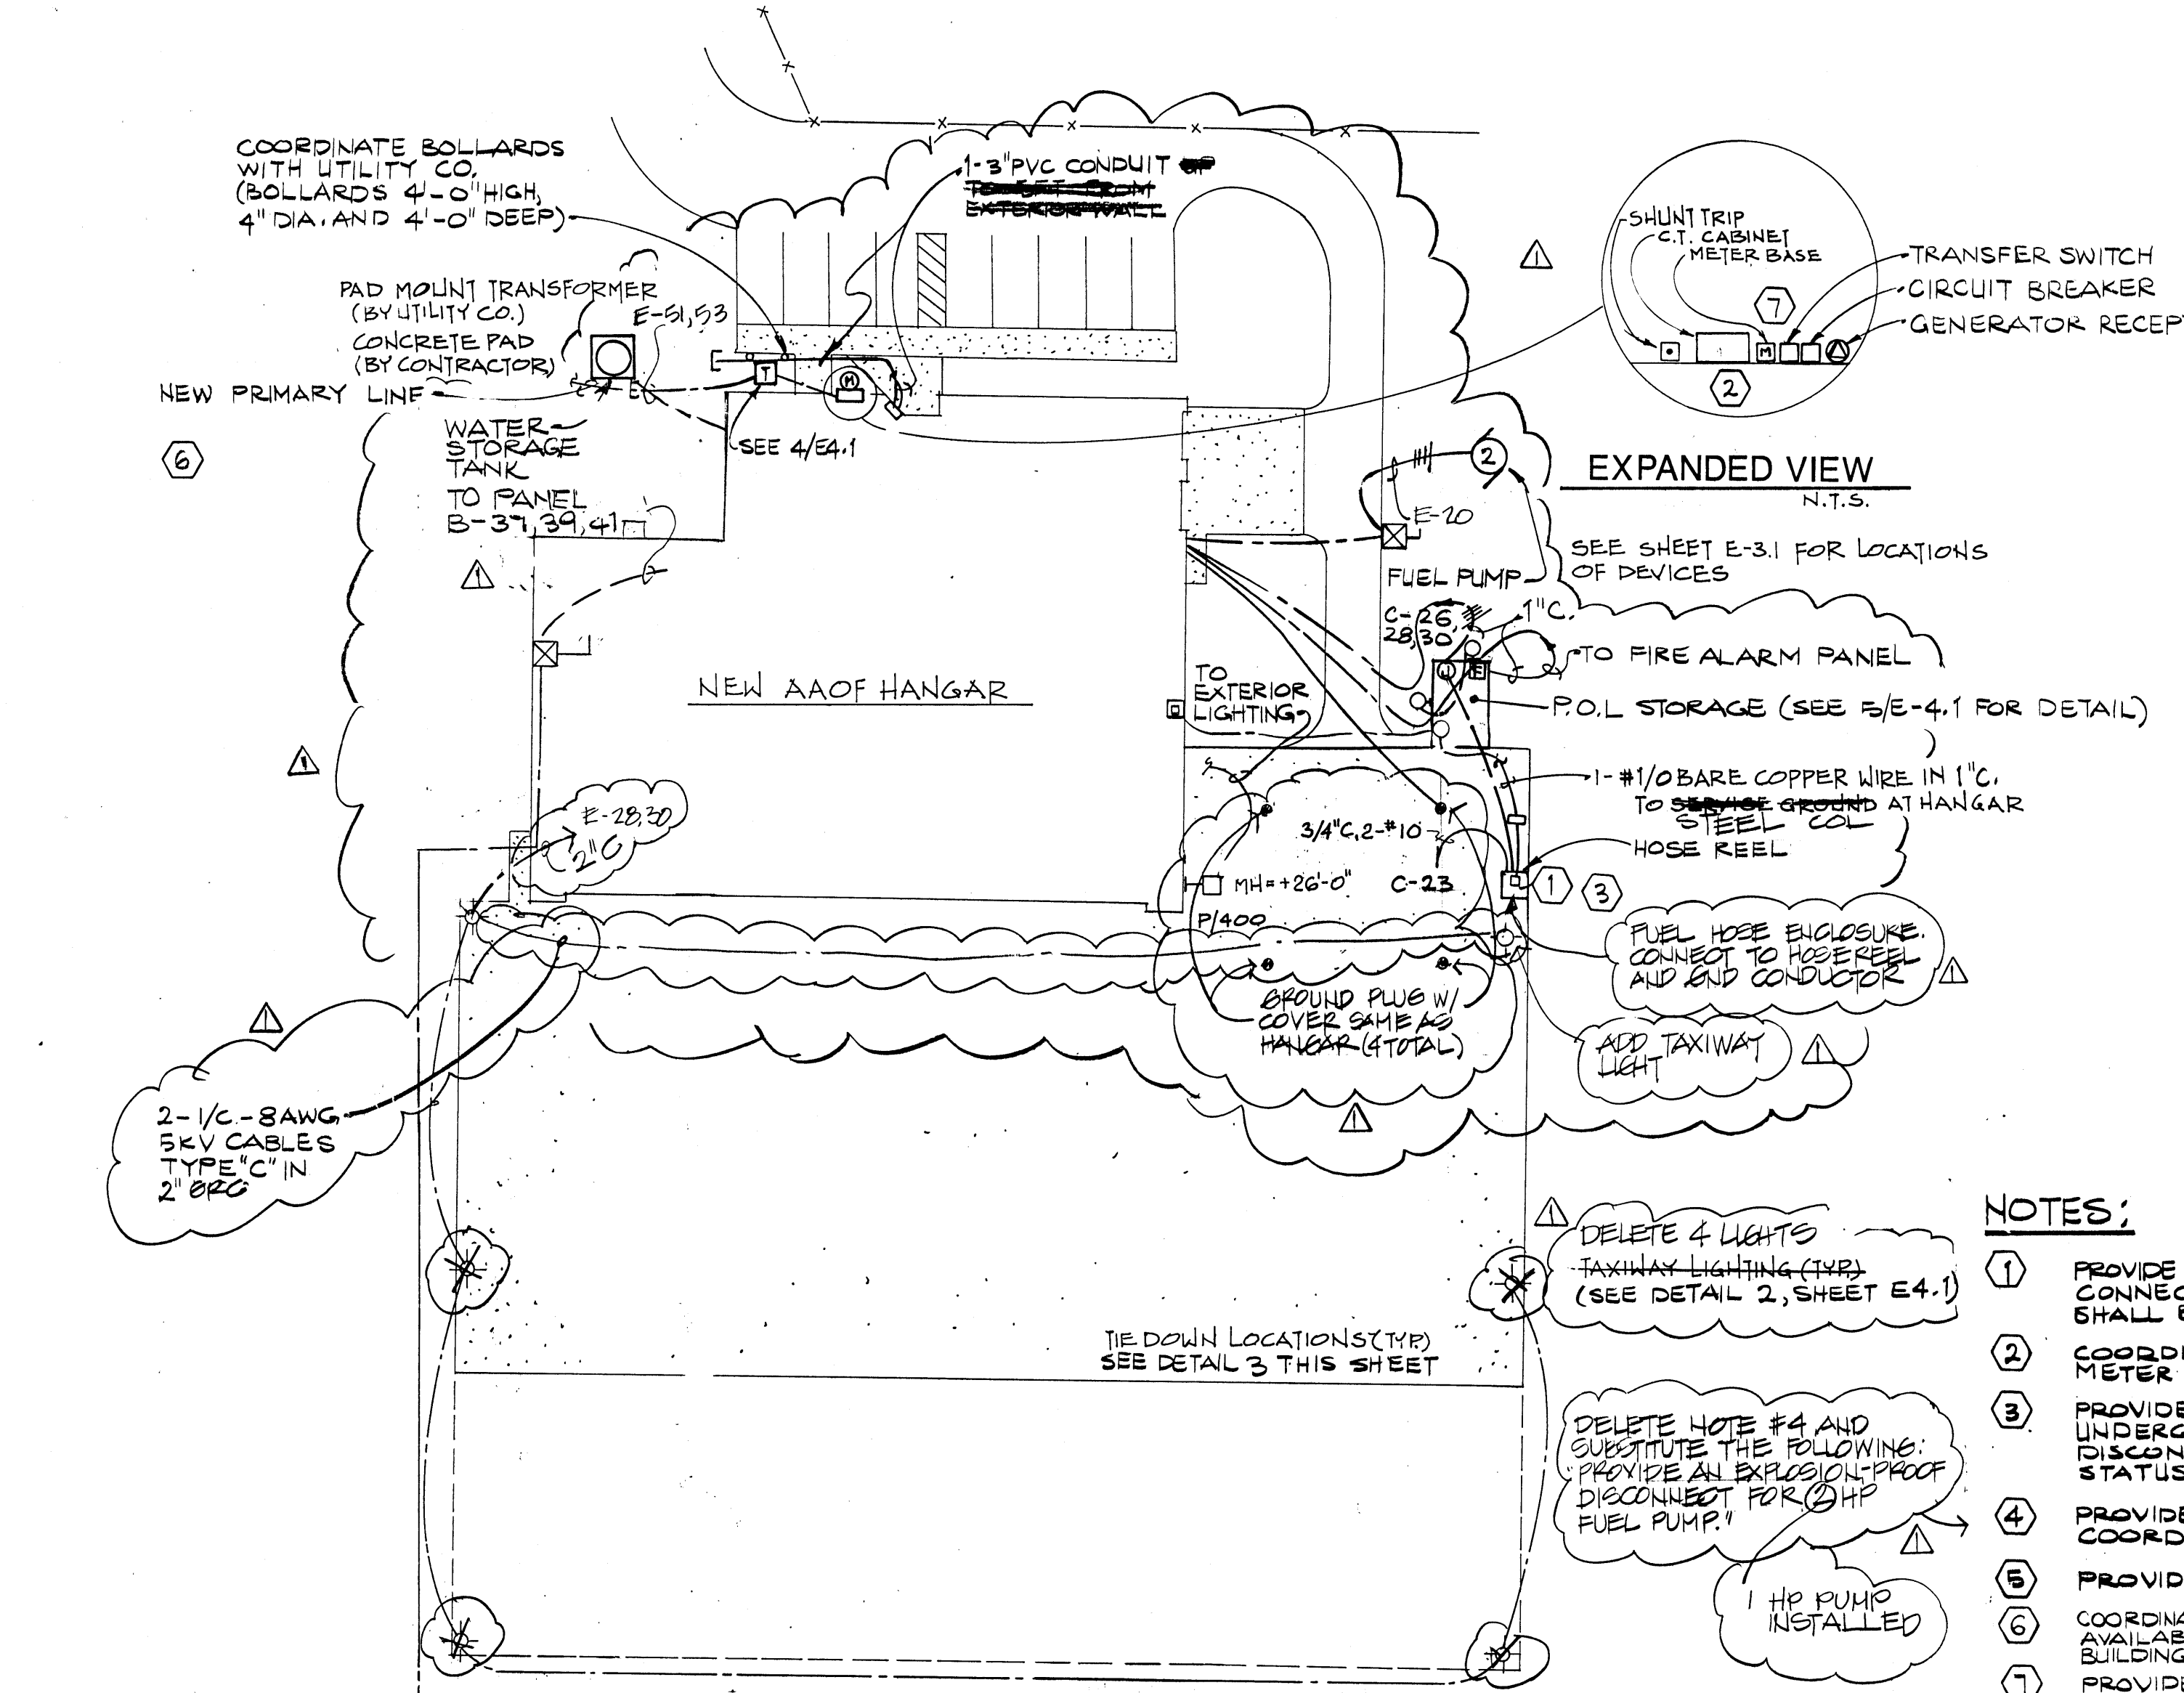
COORDINATE BOLLARDS WITH UTILITY CO. (BOLLARDS 4'-0" HIGH, 4" DIA. AND 4'-0" DEEP)

1-3" PVC CONDUIT ~~UP TO 5FT FROM EXTERIOR WALL~~

PAD MOUNT TRANSFORMER (BY UTILITY CO.)
CONCRETE PAD (BY CONTRACTOR)

E-51,53

NEW PRIMARY LINE

T

M

WATER STORAGE TANK

SEE 4/E4.1

TO PANEL B-37,39,41

6

SHUNT TRIP
C.T. CABINET
METER BASE

7

M

2

TRANSFER SWITCH
CIRCUIT BREAKER
GENERATOR RECEP

EXPANDED VIEW
N.T.S.

2

E-20

FUEL PUMP

SEE SHEET E-3.1 FOR LOCATIONS OF DEVICES

C-26, 28,30

1"C.

TO FIRE ALARM PANEL

NEW AAOF HANGAR

TO EXTERIOR LIGHTING

P.O.L STORAGE (SEE 5/E-4.1 FOR DETAIL)

1-#1/0 BARE COPPER WIRE IN 1"C. TO ~~SERVICE GROUND~~ STEEL COL AT HANGAR

E-28,30

2"C

3/4"C, 2-#10

HOSE REEL

MH=+26'-0"

C-23

1

3

P/400

FUEL HOSE ENCLOSURE. CONNECT TO HOSE REEL AND GND CONDUCTOR

GROUND PLUG W/ COVER SAME AS HANGAR (4 TOTAL)

ADD TAXIWAY LIGHT

2-1/C-8AWG 5KV CABLES TYPE "C" IN 2" GRC

DELETE 4 LIGHTS
~~TAXIWAY LIGHTING (TYP.)~~
(SEE DETAIL 2, SHEET E4.1)

TIE DOWN LOCATIONS (TYP.)
SEE DETAIL 3 THIS SHEET

DELETE NOTE #4 AND SUBSTITUTE THE FOLLOWING: "PROVIDE AN EXPLOSION-PROOF DISCONNECT FOR 2 HP FUEL PUMP."

1 HP PUMP INSTALLED

NOTES;

1 PROVIDE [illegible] CONNEC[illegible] SHALL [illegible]

2 COORD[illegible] METER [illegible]

3 PROVIDE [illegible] UNDERG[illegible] DISCON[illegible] STATUS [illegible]

4 PROVIDE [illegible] COORD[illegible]

5 PROVID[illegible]

6 COORDINA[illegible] AVAILAB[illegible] BUILDING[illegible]

7 PROVID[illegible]